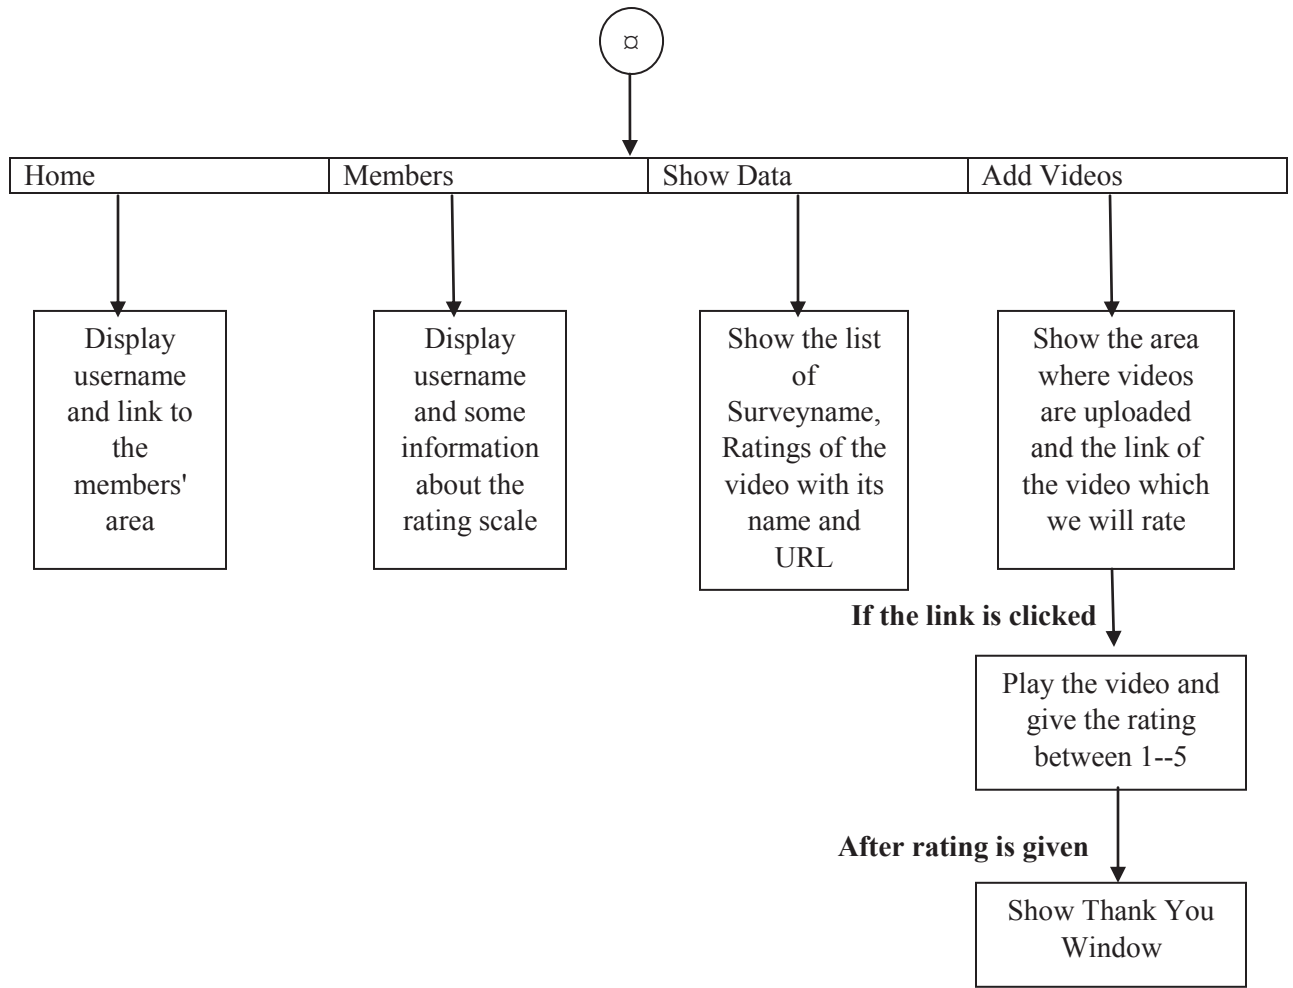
¤

| Home | Members | Show Data | Add Videos |
|---|---|---|---|

Display username and link to the members' area

Display username and some information about the rating scale

Show the list of Surveyname, Ratings of the video with its name and URL

Show the area where videos are uploaded and the link of the video which we will rate

**If the link is clicked**

Play the video and give the rating between 1--5

**After rating is given**

Show Thank You Window